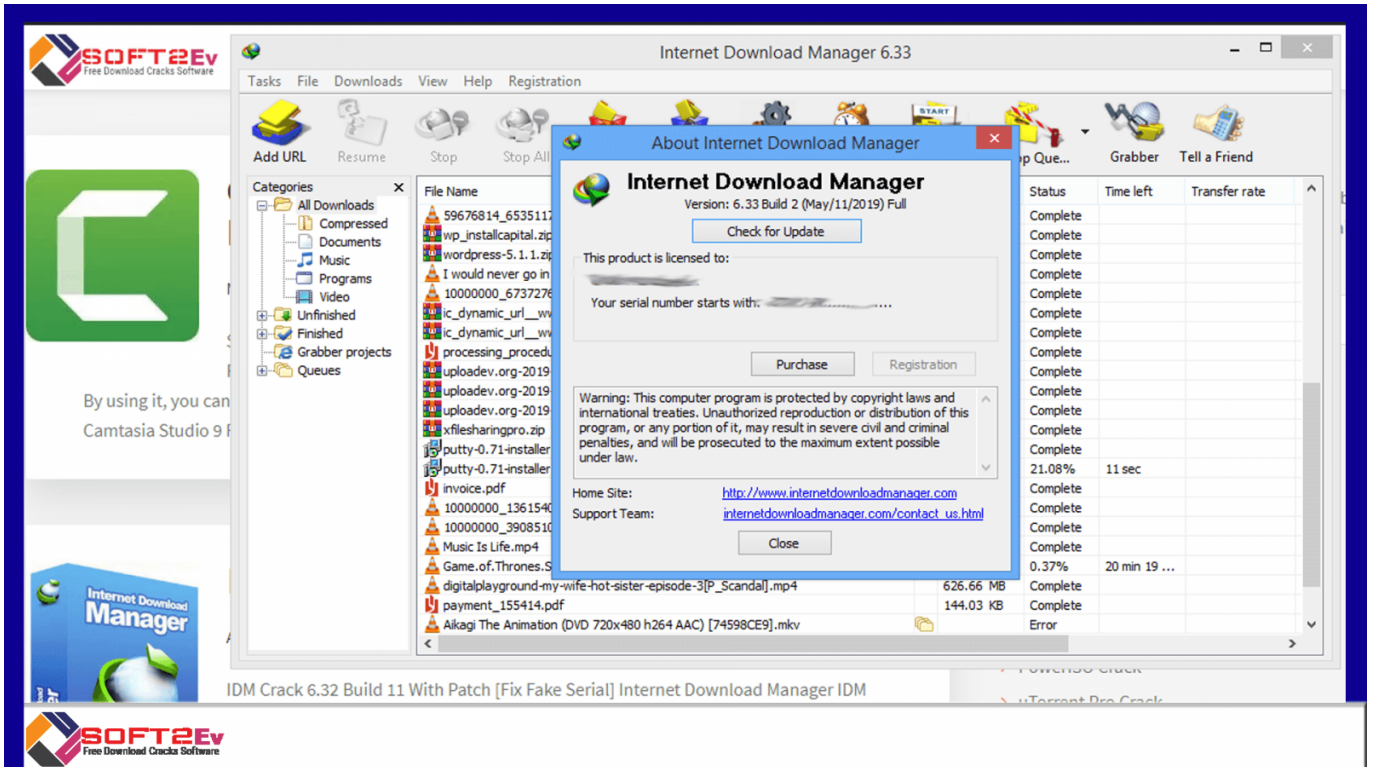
SOFT2Ev
Free Download Cracks Software

Internet Download Manager 6.33

Tasks File Downloads View Help Registration

Add URL Resume Stop Stop All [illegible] Que... Grabber Tell a Friend

Categories
All Downloads
Compressed
Documents
Music
Programs
Video
Unfinished
Finished
Grabber projects
Queues

File Name
59676814_6535117
wp_installcapital.zip
wordpress-5.1.1.zip
I would never go in
10000000_6737276
ic_dynamic_url__w
ic_dynamic_url__w
processing_procedu
uploadev.org-2019
uploadev.org-2019
uploadev.org-2019
xfilesharingpro.zip
putty-0.71-installer
putty-0.71-installer
invoice.pdf
10000000_1361540
10000000_3908510
Music Is Life.mp4
Game.of.Thrones.S
digitalplayground-my-wife-hot-sister-episode-3[P_Scandal].mp4 626.66 MB
payment_155414.pdf 144.03 KB
Aikagi The Animation (DVD 720x480 h264 AAC) [74598CE9].mkv

| Status | Time left | Transfer rate |
|---|---|---|
| Complete | | |
| Complete | | |
| Complete | | |
| Complete | | |
| Complete | | |
| Complete | | |
| Complete | | |
| Complete | | |
| Complete | | |
| Complete | | |
| Complete | | |
| Complete | | |
| Complete | | |
| 21.08% | 11 sec | |
| Complete | | |
| Complete | | |
| Complete | | |
| Complete | | |
| 0.37% | 20 min 19 ... | |
| Complete | | |
| Complete | | |
| Error | | |

About Internet Download Manager
Internet Download Manager
Version: 6.33 Build 2 (May/11/2019) Full
Check for Update
This product is licensed to:
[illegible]
Your serial number starts with: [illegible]......
Purchase Registration
Warning: This computer program is protected by copyright laws and international treaties. Unauthorized reproduction or distribution of this program, or any portion of it, may result in severe civil and criminal penalties, and will be prosecuted to the maximum extent possible under law.
Home Site: http://www.internetdownloadmanager.com
Support Team: internetdownloadmanager.com/contact_us.html
Close

By using it, you can
Camtasia Studio 9 F

Internet Download Manager

IDM Crack 6.32 Build 11 With Patch [Fix Fake Serial] Internet Download Manager IDM

PowerISO Crack
uTorrent Pro Crack

SOFT2Ev
Free Download Cracks Software